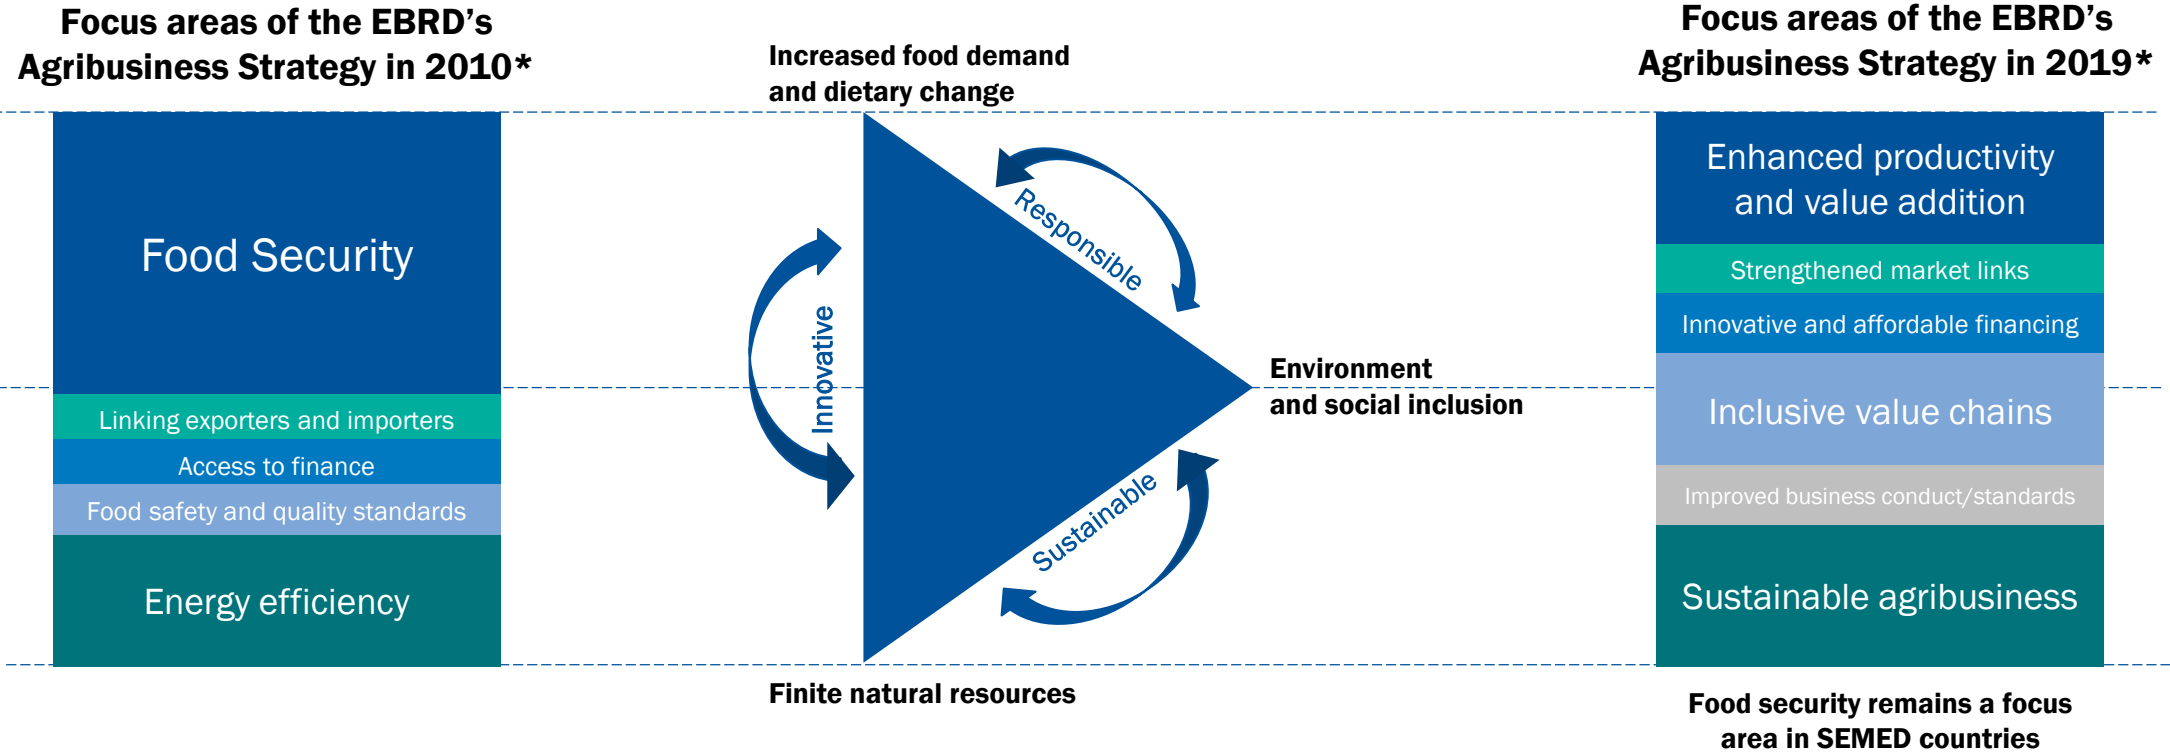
Focus areas of the EBRD's Agribusiness Strategy in 2010*

Food Security

Linking exporters and importers

Access to finance

Food safety and quality standards

Energy efficiency

Increased food demand and dietary change

Responsible

Innovative

Sustainable

Environment and social inclusion

Finite natural resources

Focus areas of the EBRD's Agribusiness Strategy in 2019*

Enhanced productivity and value addition

Strengthened market links

Innovative and affordable financing

Inclusive value chains

Improved business conduct/standards

Sustainable agribusiness

Food security remains a focus area in SEMED countries